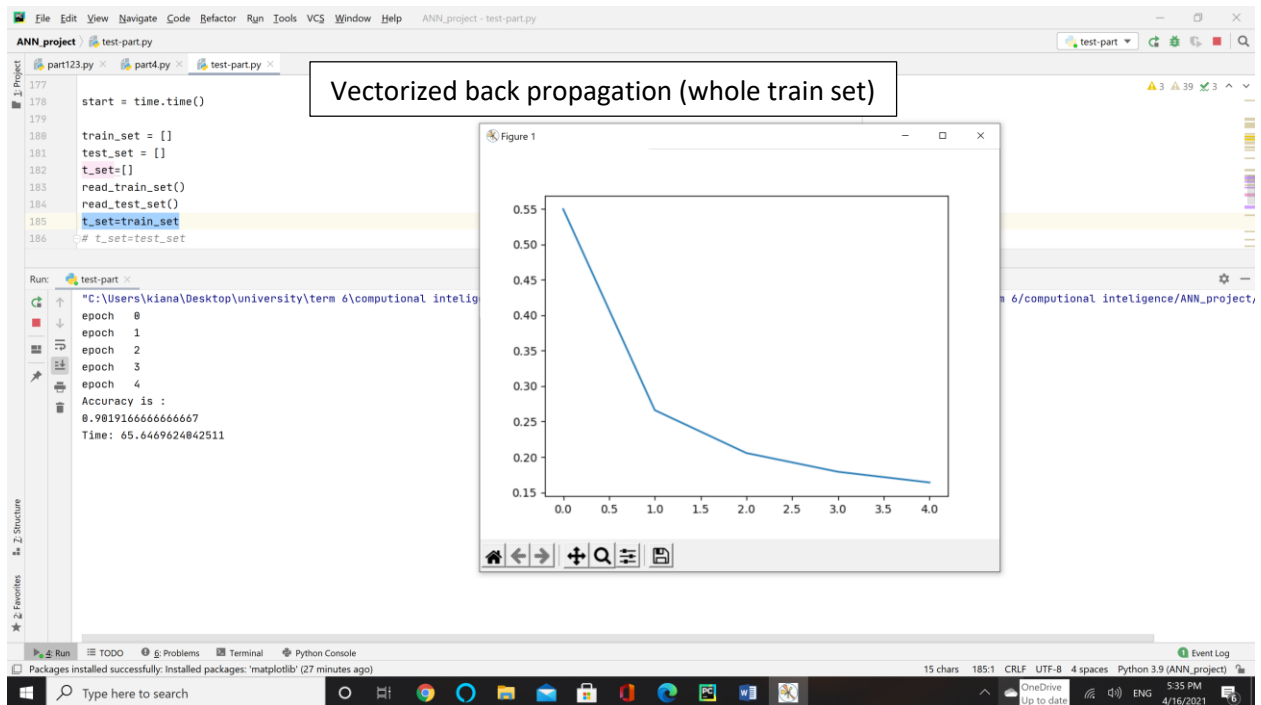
File Edit View Navigate Code Refactor Run Tools VCS Window Help ANN_project - test-part.py

ANN_project 〉 test-part.py

test-part

part123.py × part4.py × test-part.py ×

Vectorized back propagation (whole train set)

▲3 ▲39 ✓3

177
178 start = time.time()
179
180 train_set = []
181 test_set = []
182 t_set=[]
183 read_train_set()
184 read_test_set()
185 t_set=train_set
186 # t_set=test_set

Figure 1

0.55
0.50
0.45
0.40
0.35
0.30
0.25
0.20
0.15

0.0 0.5 1.0 1.5 2.0 2.5 3.0 3.5 4.0

Run: test-part ×

"C:\Users\kiana\Desktop\university\term 6\computional intelig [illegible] m 6/computional inteligence/ANN_project/
epoch 0
epoch 1
epoch 2
epoch 3
epoch 4
Accuracy is :
0.9019166666666667
Time: 65.6469624042511

1: Project
2: Structure
2: Favorites

4: Run ☰ TODO 6: Problems Terminal Python Console Event Log

Packages installed successfully: Installed packages: 'matplotlib' (27 minutes ago)

15 chars 185:1 CRLF UTF-8 4 spaces Python 3.9 (ANN_project)

Type here to search

OneDrive Up to date ENG 5:35 PM 4/16/2021 6